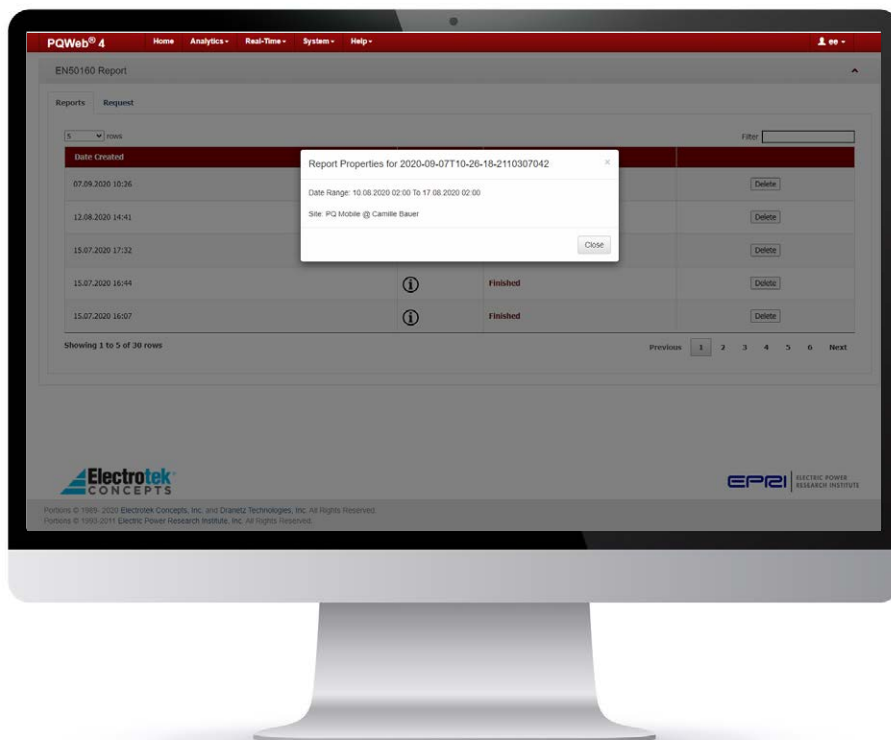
PQWeb® 4 Home Analytics ▾ Real-Time ▾ System ▾ Help ▾ ee ▾

EN50160 Report

Reports Request

5 rows

Filter

| Date Created | | | |
|---|---|---|---|
| 07.09.2020 10:36 | | | Delete |
| 12.08.2020 14:41 | | | Delete |
| 15.07.2020 17:32 | | | Delete |
| 15.07.2020 16:44 | ⓘ | Finished | Delete |
| 15.07.2020 16:07 | ⓘ | Finished | Delete |

Showing 1 to 5 of 30 rows

Previous 1 2 3 4 5 6 Next

Report Properties for 2020-09-07T10-26-18-2110307042

×

Date Range: 10.08.2020 02:00 To 17.08.2020 02:00

Site: PQ Mobile @ Camille Bauer

Close

Electrotek CONCEPTS

EPRI ELECTRIC POWER RESEARCH INSTITUTE

Portions © 1989- 2020 Electrotek Concepts, Inc. and Dranetz Technologies, Inc. All Rights Reserved.
Portions © 1993 2011 Electric Power Research Institute, Inc. All Rights Reserved.